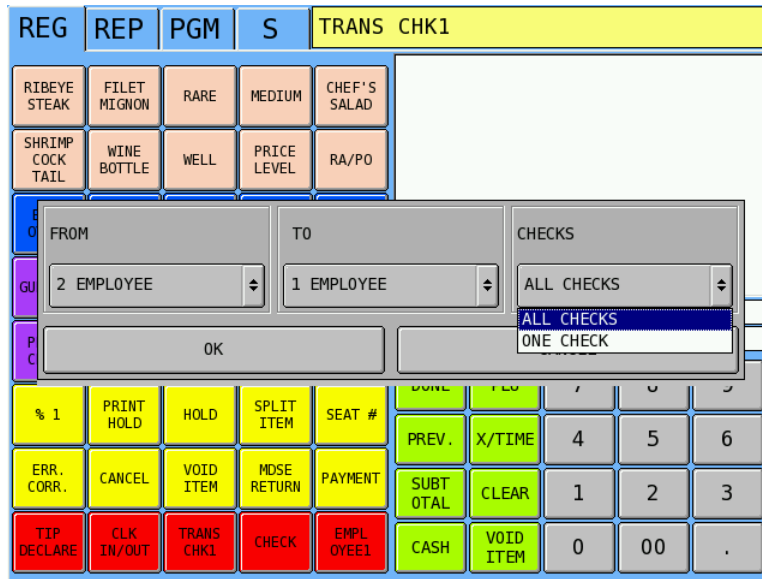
REG REP PGM S TRANS CHK1

RIBEYE STEAK
FILET MIGNON
RARE
MEDIUM
CHEF'S SALAD
SHRIMP COCK TAIL
WINE BOTTLE
WELL
PRICE LEVEL
RA/PO

FROM
2 EMPLOYEE
TO
1 EMPLOYEE
CHECKS
ALL CHECKS
ALL CHECKS
ONE CHECK
OK

% 1
PRINT HOLD
HOLD
SPLIT ITEM
SEAT #
PREV.
X/TIME
4
5
6
ERR. CORR.
CANCEL
VOID ITEM
MDSE RETURN
PAYMENT
SUBT OTAL
CLEAR
1
2
3
TIP DECLARE
CLK IN/OUT
TRANS CHK1
CHECK
EMPL OYEE1
CASH
VOID ITEM
0
00
.